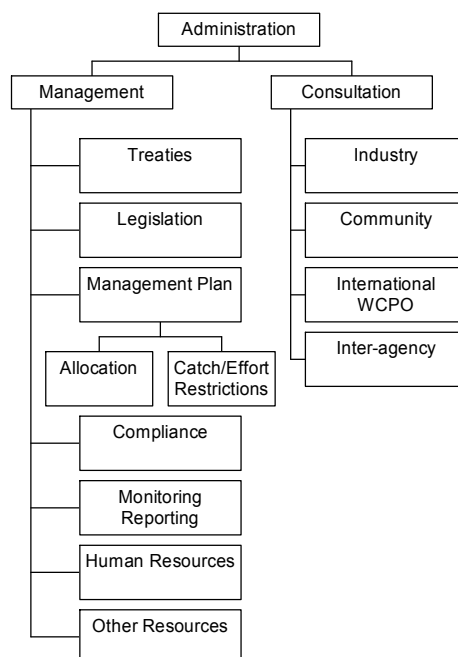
Administration

Management

Treaties

Legislation

Management Plan

Allocation

Catch/Effort Restrictions

Compliance

Monitoring Reporting

Human Resources

Other Resources

Consultation

Industry

Community

International WCPO

Inter-agency